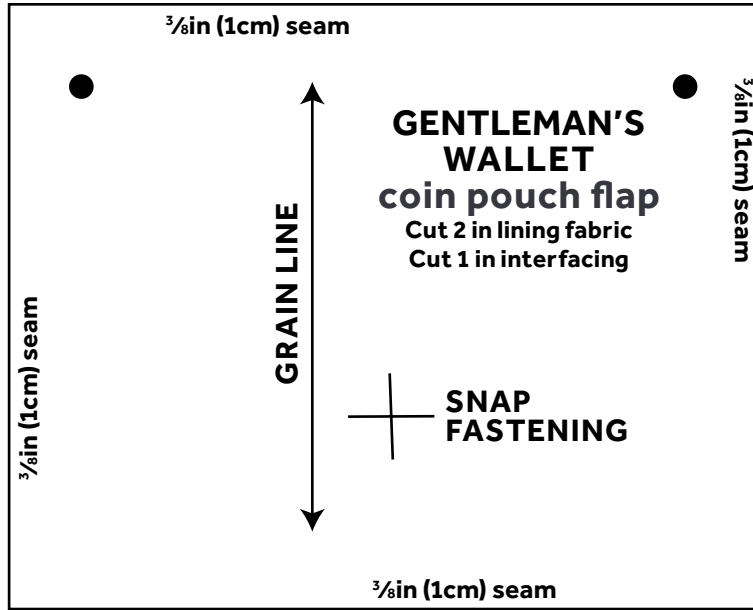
$\frac{3}{8}$in (1cm) seam

GENTLEMAN'S WALLET
coin pouch flap
Cut 2 in lining fabric
Cut 1 in interfacing

$\frac{3}{8}$in (1cm) seam

GRAIN LINE

$\frac{3}{8}$in (1cm) seam

SNAP FASTENING

$\frac{3}{8}$in (1cm) seam